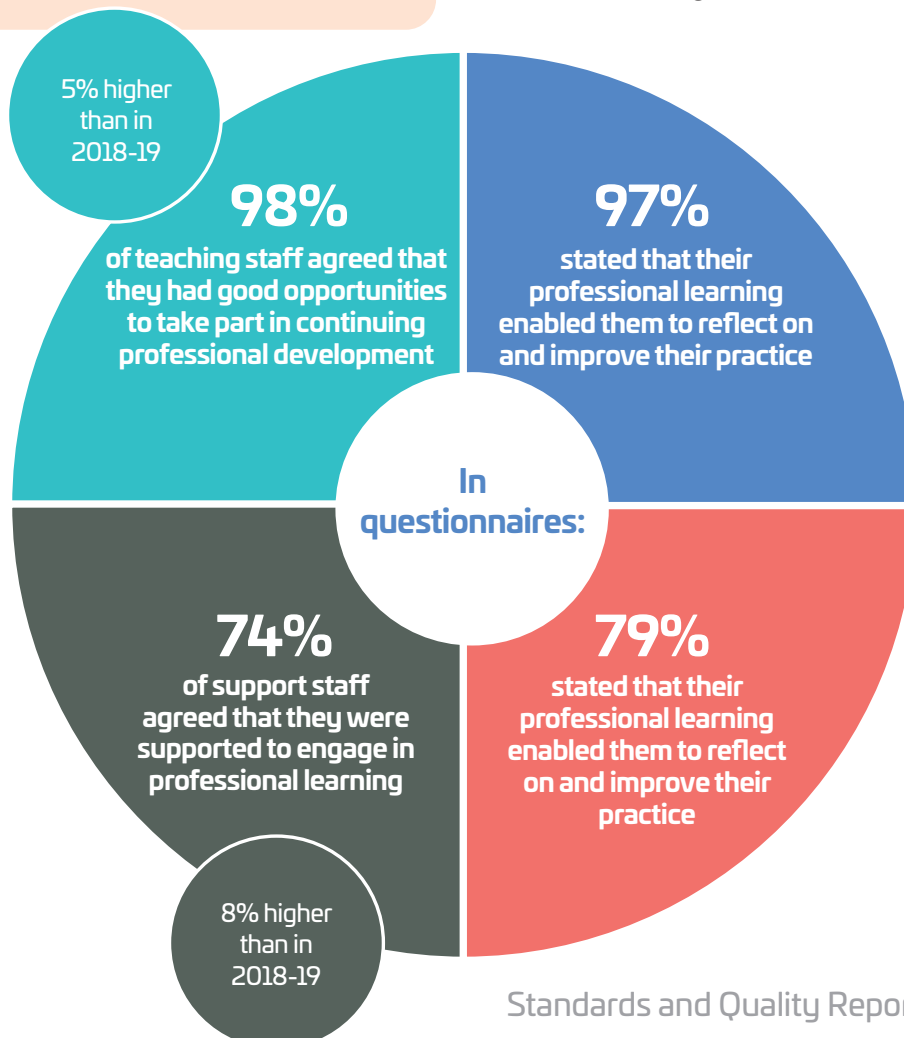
5% higher than in 2018-19

98%
of teaching staff agreed that they had good opportunities to take part in continuing professional development

97%
stated that their professional learning enabled them to reflect on and improve their practice

In questionnaires:

74%
of support staff agreed that they were supported to engage in professional learning

79%
stated that their professional learning enabled them to reflect on and improve their practice

8% higher than in 2018-19

Standards and Quality Repor